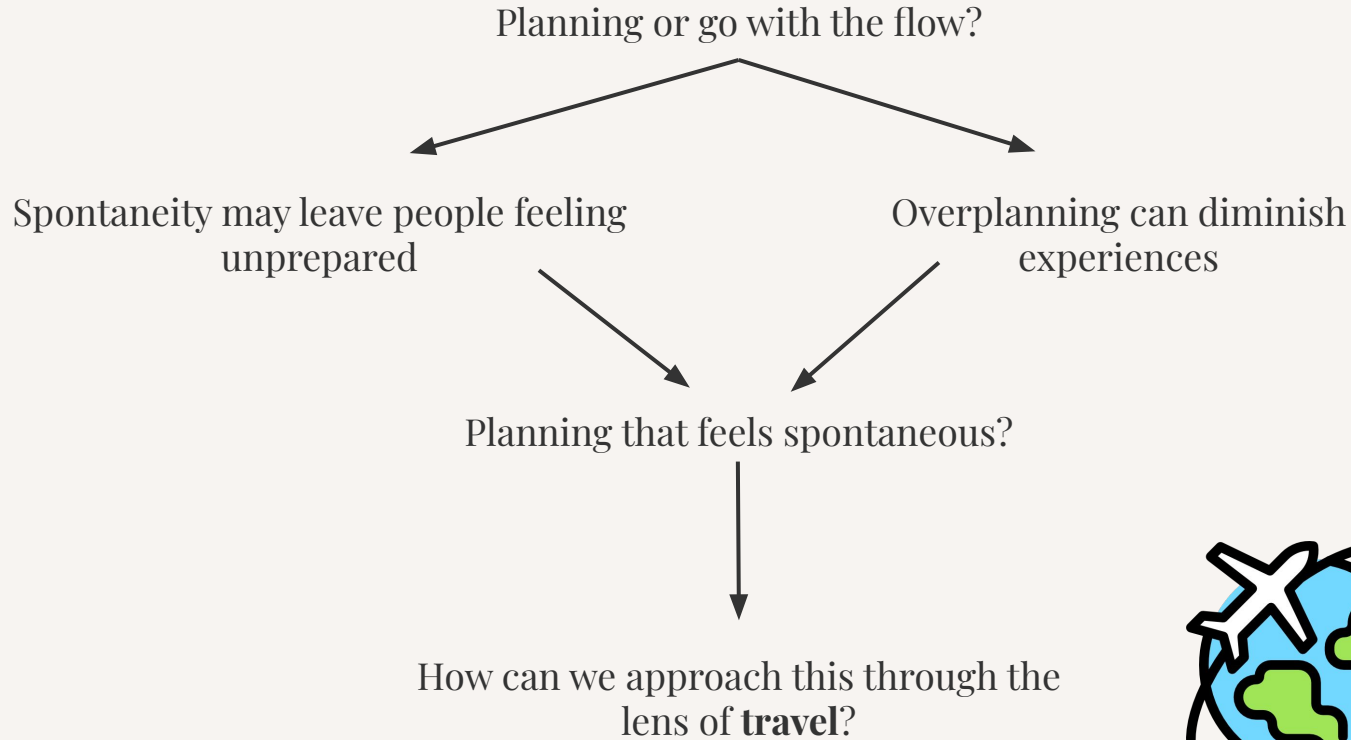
Planning or go with the flow?

Spontaneity may leave people feeling unprepared

Overplanning can diminish experiences

Planning that feels spontaneous?

How can we approach this through the lens of **travel**?